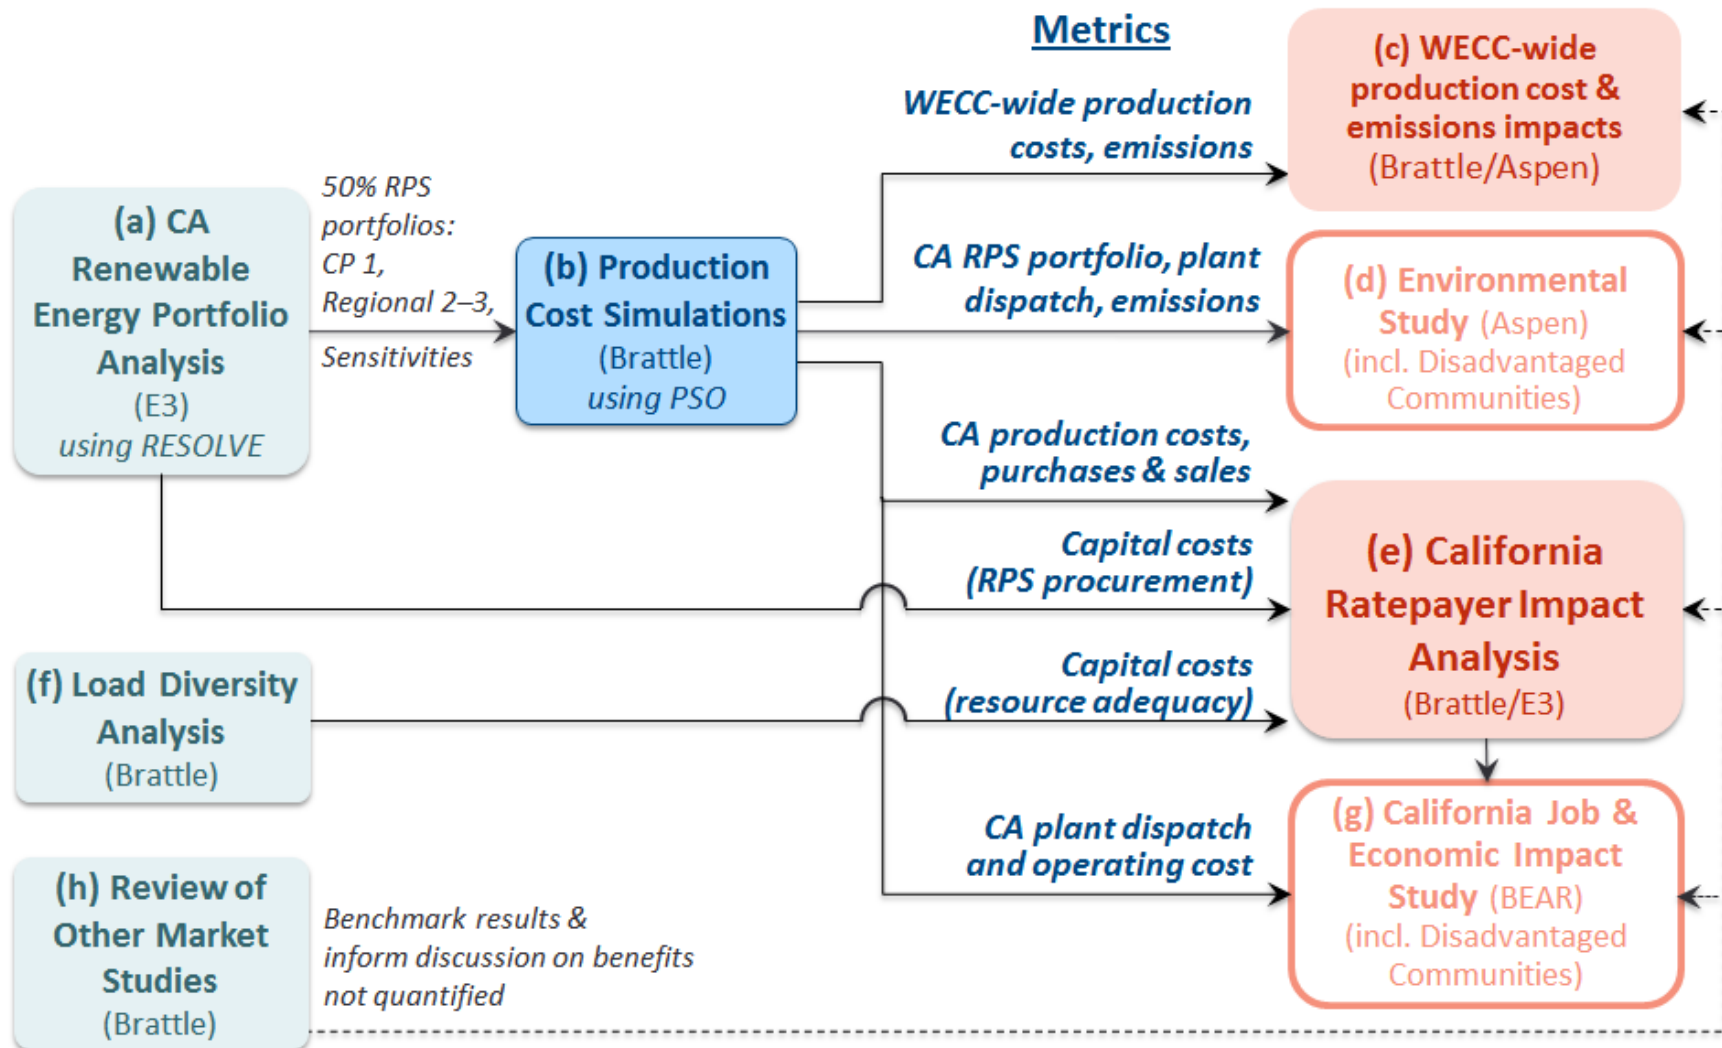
Metrics

(a) CA Renewable Energy Portfolio Analysis (E3) using RESOLVE

50% RPS portfolios: CP 1, Regional 2–3, Sensitivities

(b) Production Cost Simulations (Brattle) using PSO

WECC-wide production costs, emissions

(c) WECC-wide production cost & emissions impacts (Brattle/Aspen)

CA RPS portfolio, plant dispatch, emissions

(d) Environmental Study (Aspen) (incl. Disadvantaged Communities)

CA production costs, purchases & sales

Capital costs (RPS procurement)

(e) California Ratepayer Impact Analysis (Brattle/E3)

(f) Load Diversity Analysis (Brattle)

Capital costs (resource adequacy)

CA plant dispatch and operating cost

(g) California Job & Economic Impact Study (BEAR) (incl. Disadvantaged Communities)

(h) Review of Other Market Studies (Brattle)

Benchmark results & inform discussion on benefits not quantified